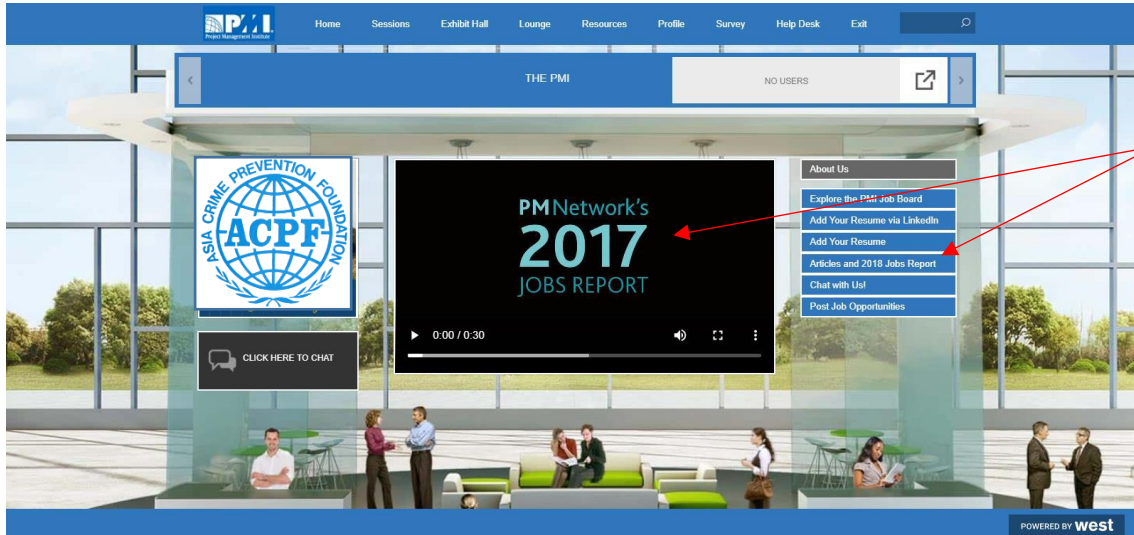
PMI
Project Management Institute

Home Sessions Exhibit Hall Lounge Resources Profile Survey Help Desk Exit

THE PMI

NO USERS

ASIA CRIME PREVENTION FOUNDATION
ACPF

CLICK HERE TO CHAT

PMNetwork's
2017
JOBS REPORT

0:00 / 0:30

About Us
Explore the PMI Job Board
Add Your Resume via LinkedIn
Add Your Resume
Articles and 2018 Jobs Report
Chat with Us!
Post Job Opportunities

POWERED BY west